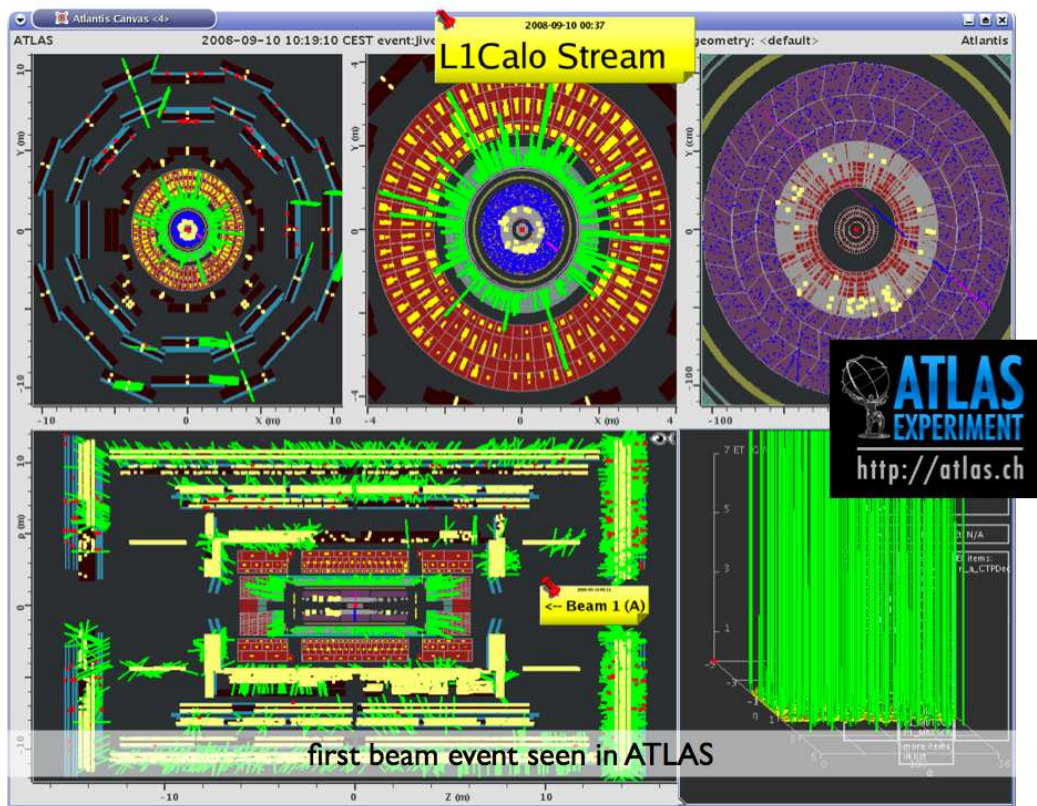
Atlantis Canvas <4>

ATLAS 2008-09-10 10:19:10 CEST event:Jive geometry: <default> Atlantis

2008-09-10 00:37

L1Calo Stream

Y (m)

10

0

-10

-10 0 X (m) 10

4

0

-4

-4 0 X (m) 4

Y (cm)

100

0

-100

-100

ATLAS EXPERIMENT

http://atlas.ch

ρ (m)

10

0

-10

<-- Beam 1 (A)

7 ET

5

3

1

N/A

items:

CTPDec

first beam event seen in ATLAS

-10 0 Z (m) 10